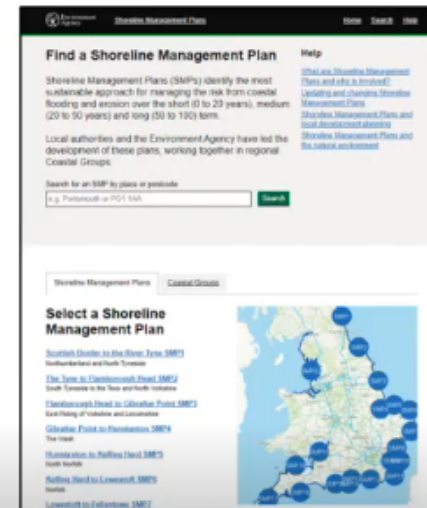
Environment Agency   Shoreline Management Plans   Home   Search   Help

Find a Shoreline Management Plan

Shoreline Management Plans (SMPs) identify the most sustainable approach for managing the risk from coastal flooding and erosion over the short (0 to 20 years), medium (20 to 50 years) and long (50 to 100) term.

Local authorities and the Environment Agency have led the development of these plans, working together in regional Coastal Groups.

Search for an SMP by place or postcode

e.g. Portsmouth or PO1 5AA   Search

Help

What are Shoreline Management Plans and who is involved?

Updating and changing Shoreline Management Plans

Shoreline Management Plans and local development planning

Shoreline Management Plans and the natural environment

Shoreline Management Plans   Coastal Groups

Select a Shoreline Management Plan

Scottish Border to the River Tyne SMP1
Northumberland and North Tyneside

The Tyne to Flamborough Head SMP2
South Tyneside to the Tees and North Yorkshire

Flamborough Head to Gibraltar Point SMP3
East Riding of Yorkshire and Lincolnshire

Gibraltar Point to Hunstanton SMP4
The Wash

Hunstanton to Kelling Hard SMP5
North Norfolk

Kelling Hard to Lowestoft SMP6
Norfolk

Lowestoft to Felixstowe SMP7

SMP1 SMP2 SMP3 SMP4 SMP5 SMP6 SMP7 SMP8 SMP9 SMP10 SMP11 SMP12 SMP13 SMP14 SMP15 SMP16 SMP17 SMP18 SMP19 SMP20 SMP21 SMP22